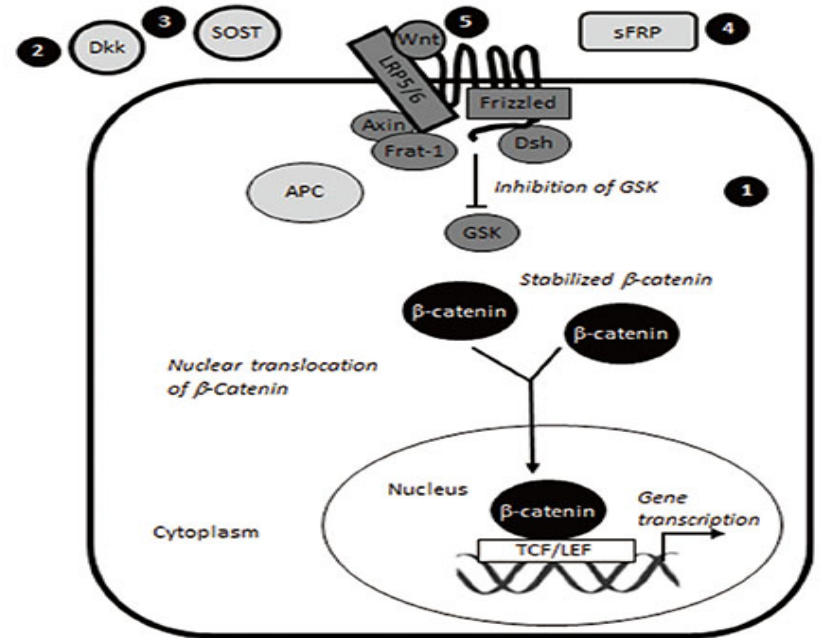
2 Dkk
3 SOST
Wnt
5
sFRP 4
LRP5/6
Frizzled
Axin
Frat-1
Dsh
APC
Inhibition of GSK
1
GSK
Stabilized β-catenin
β-catenin
β-catenin
Nuclear translocation of β-Catenin
Nucleus
β-catenin
Gene transcription
Cytoplasm
TCF/LEF